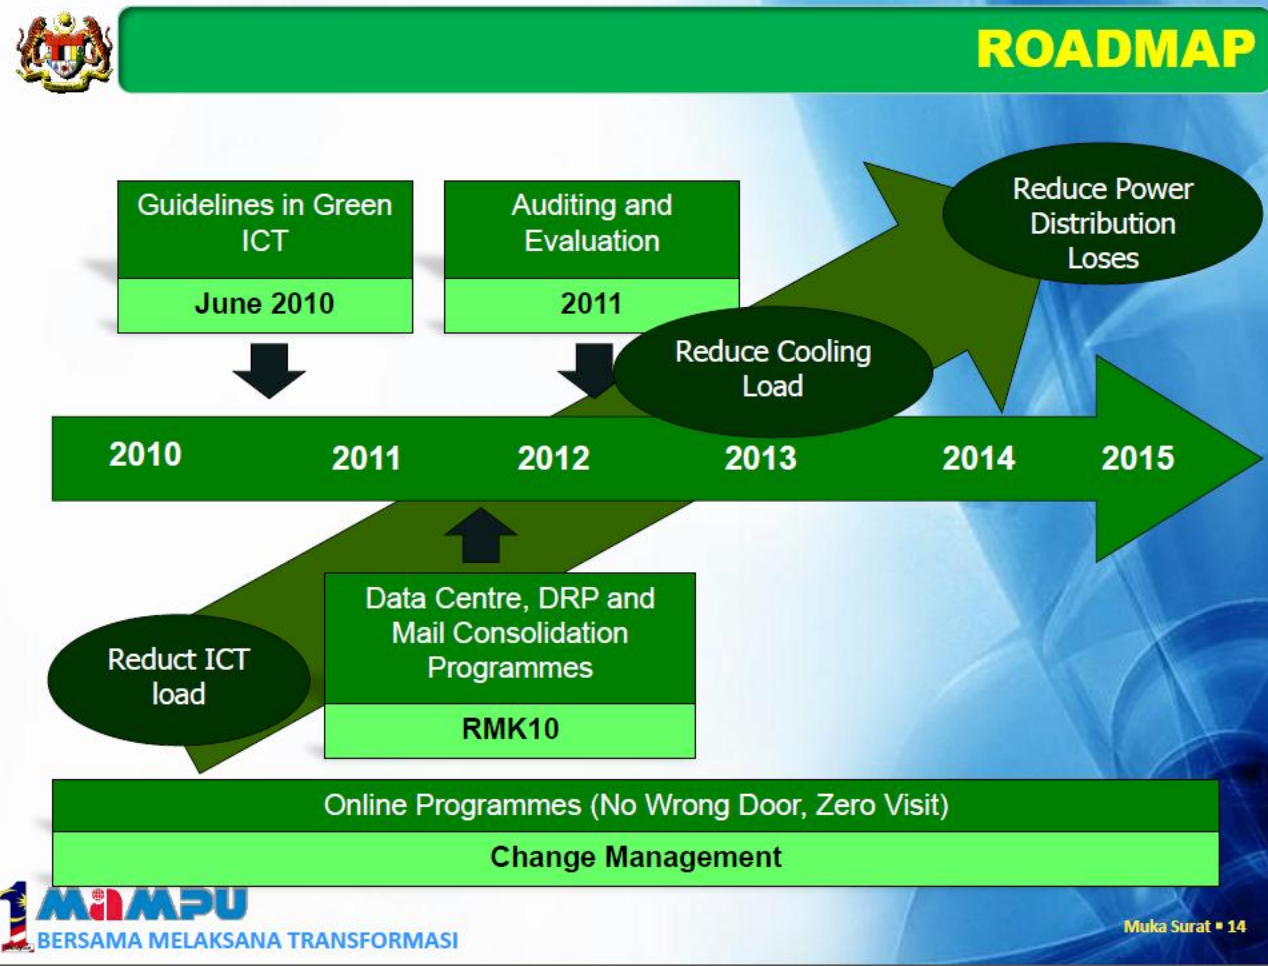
ROADMAP

Guidelines in Green ICT

June 2010

Auditing and Evaluation

2011

Reduce Power Distribution Loses

Reduce Cooling Load

2010 2011 2012 2013 2014 2015

Reduct ICT load

Data Centre, DRP and Mail Consolidation Programmes

RMK10

Online Programmes (No Wrong Door, Zero Visit)

Change Management

1 MAMPU

BERSAMA MELAKSANA TRANSFORMASI

Muka Surat ▪ 14